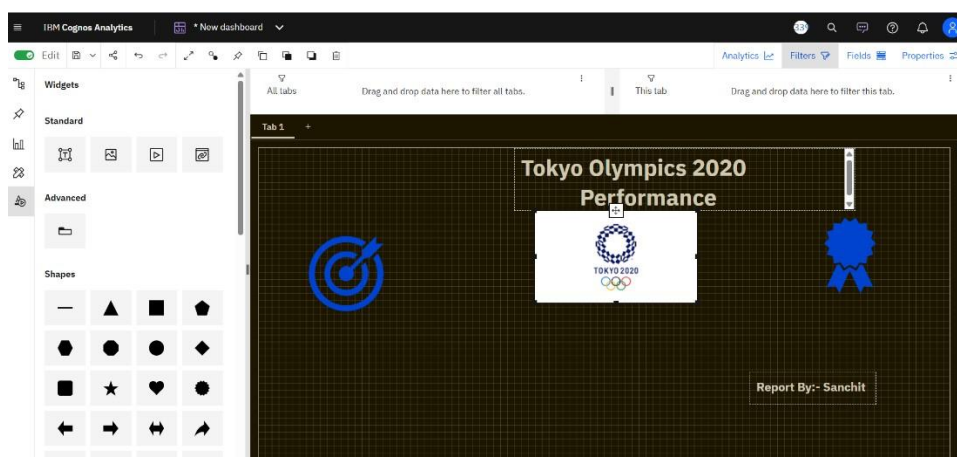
IBM Cognos Analytics

* New dashboard

Edit

Analytics Filters Fields Properties

Widgets

Standard

Advanced

Shapes

All tabs

Drag and drop data here to filter all tabs.

This tab

Drag and drop data here to filter this tab.

Tab 1 +

Tokyo Olympics 2020 Performance

TOKYO 2020

Report By:- Sanchit